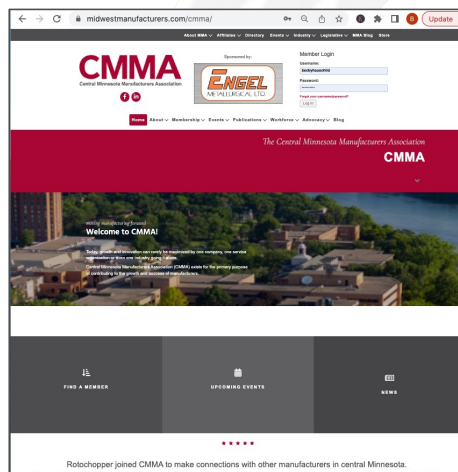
midwestmanufacturers.com/cmma/

Update

About MMA Affiliates Directory Events Industry Legislative MMA Blog Store

CMMA
Central Minnesota Manufacturers Association

Sponsored by:

ENGEL METALLURGICAL LTD.

Member Login
Username:
beckyhuesch94
Password:

Forgot your username or password?
Log In

Home About Membership Events Publications Workforce Advocacy Blog

The Central Minnesota Manufacturers Association
CMMA

Welcome to CMMA!

Today, growth and innovation can rarely be maximized by one company, one service organization or even one industry going it alone.

Central Minnesota Manufacturers Association (CMMA) exists for the primary purpose of contributing to the growth and success of manufacturers

FIND A MEMBER

UPCOMING EVENTS

NEWS

Rotochopper joined CMMA to make connections with other manufacturers in central Minnesota.